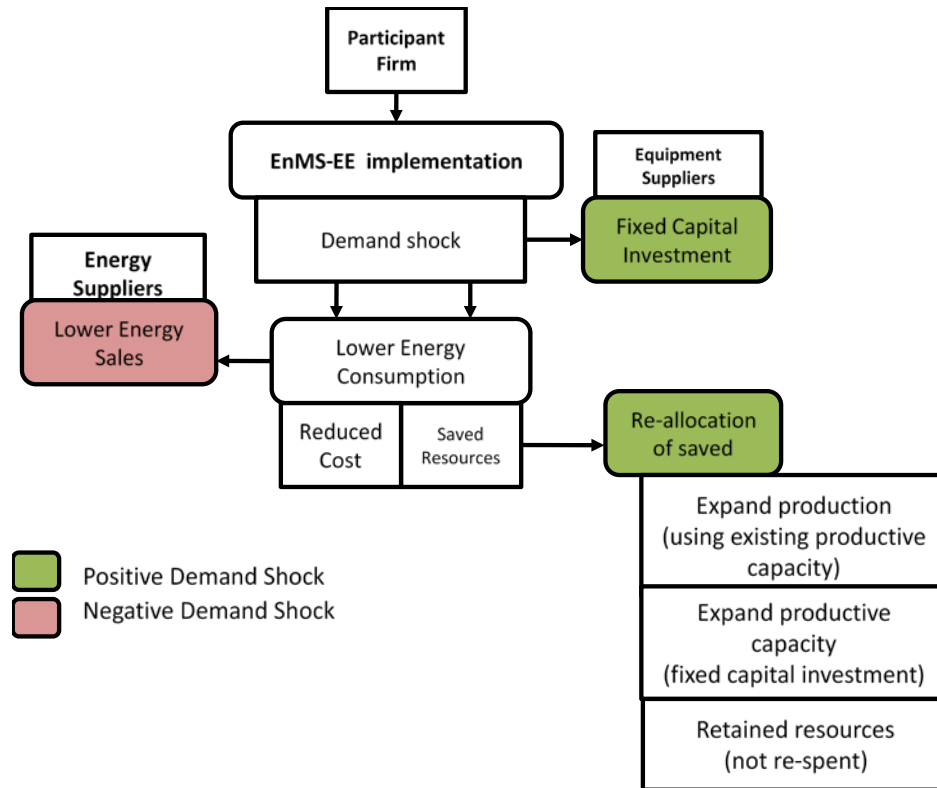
Participant Firm

EnMS-EE implementation

Equipment Suppliers

Demand shock

Fixed Capital Investment

Energy Suppliers

Lower Energy Sales

Lower Energy Consumption

Reduced Cost

Saved Resources

Re-allocation of saved

Expand production (using existing productive capacity)

Expand productive capacity (fixed capital investment)

Retained resources (not re-spent)

Positive Demand Shock

Negative Demand Shock